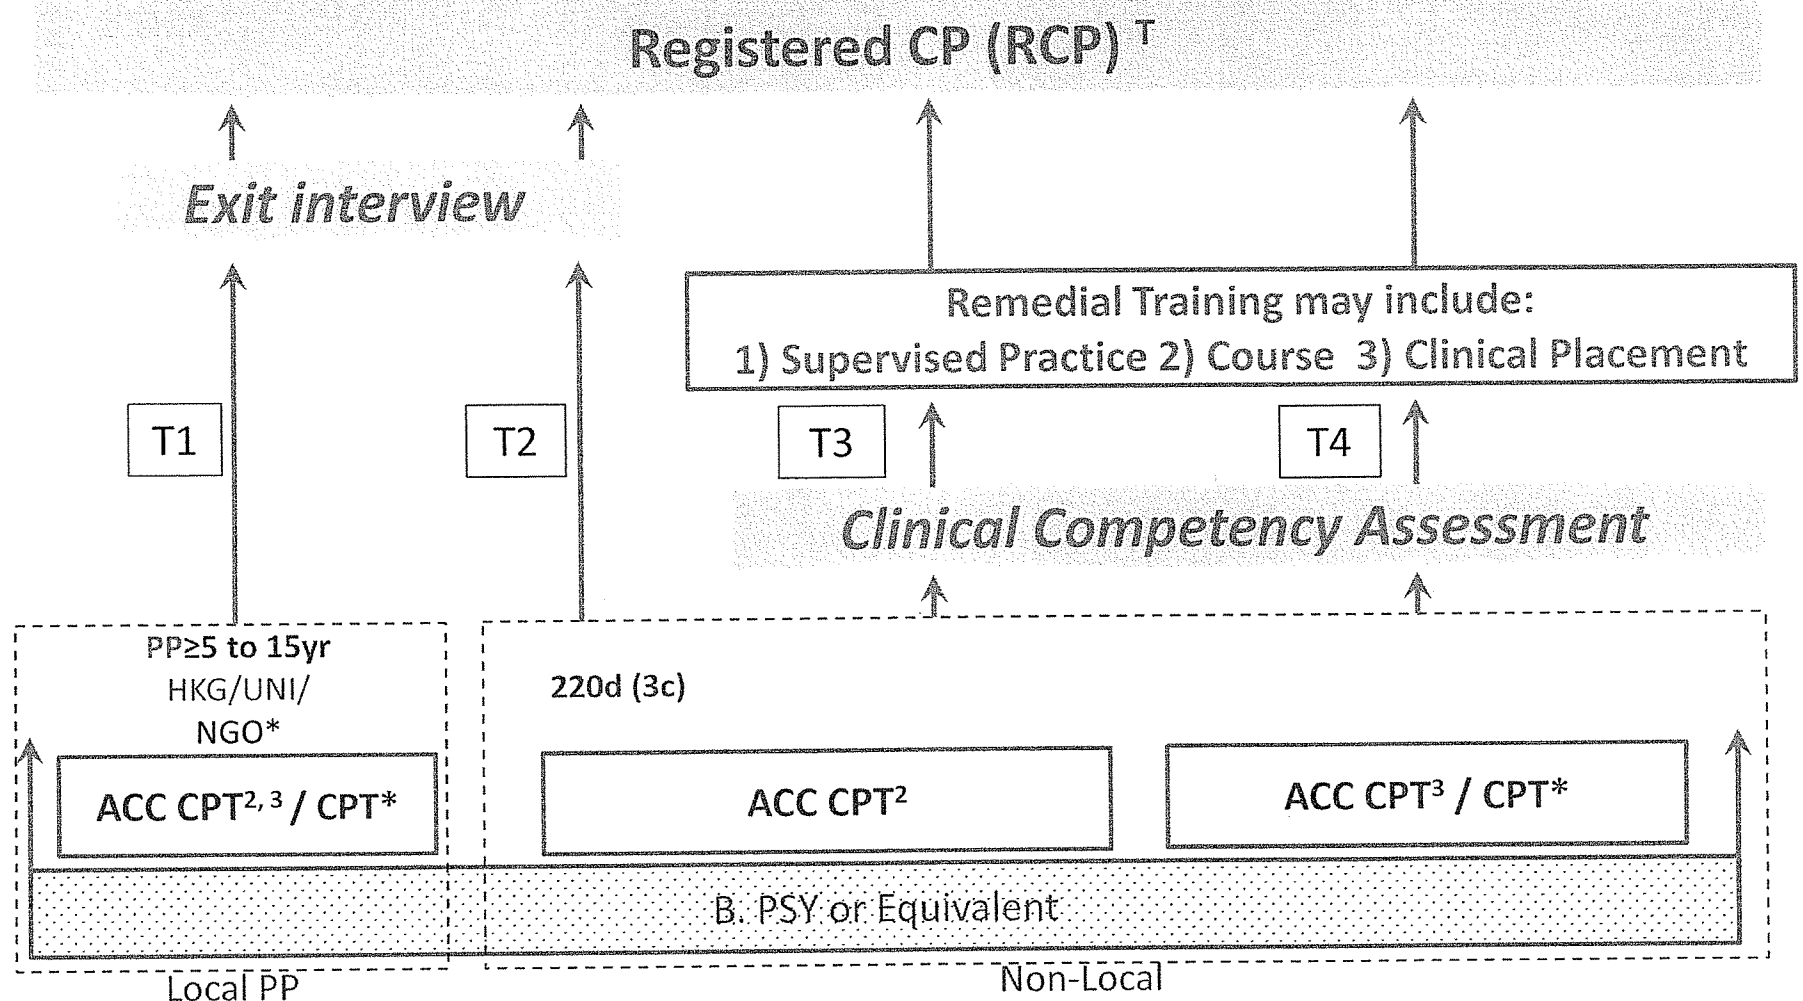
Registered CP (RCP) $^{T}$

Exit interview

Remedial Training may include:
1) Supervised Practice 2) Course 3) Clinical Placement

T1

T2

T3

T4

Clinical Competency Assessment

PP≥5 to 15yr
HKG/UNI/
NGO*

220d (3c)

ACC CPT$^{2, 3}$ / CPT*

ACC CPT$^{2}$

ACC CPT$^{3}$ / CPT*

B. PSY or Equivalent

Local PP

Non-Local